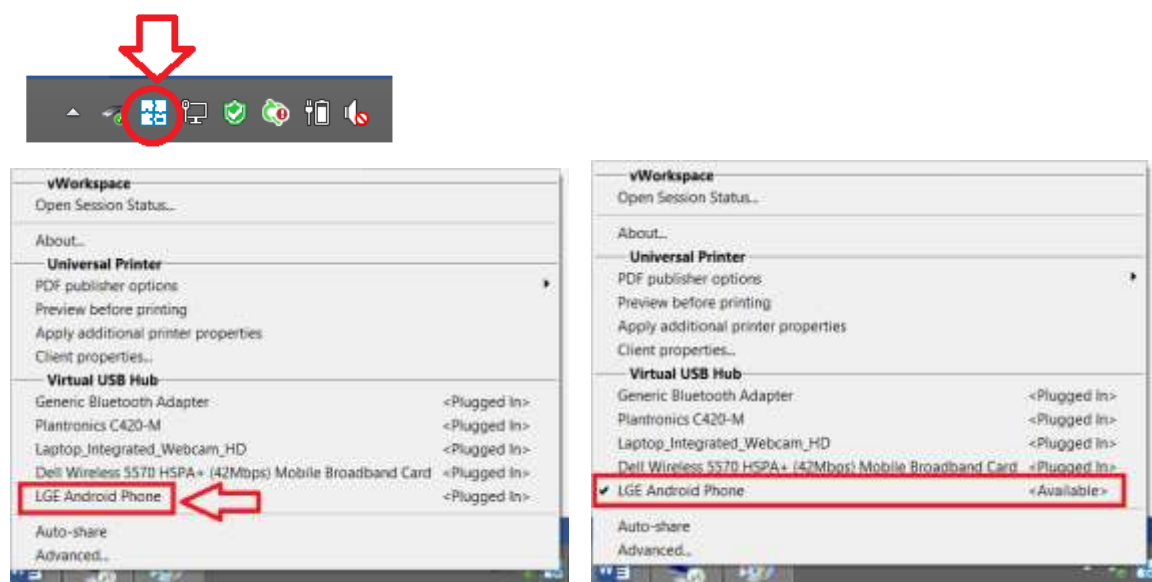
vWorkspace
Open Session Status...

About...

Universal Printer
PDF publisher options
Preview before printing
Apply additional printer properties
Client properties...

Virtual USB Hub
Generic Bluetooth Adapter <Plugged In>
Plantronics C420-M <Plugged In>
Laptop_Integrated_Webcam_HD <Plugged In>
Dell Wireless 5570 HSPA+ (42Mbps) Mobile Broadband Card <Plugged In>
LGE Android Phone <Plugged In>

Auto-share
Advanced...

vWorkspace
Open Session Status...

About...

Universal Printer
PDF publisher options
Preview before printing
Apply additional printer properties
Client properties...

Virtual USB Hub
Generic Bluetooth Adapter <Plugged In>
Plantronics C420-M <Plugged In>
Laptop_Integrated_Webcam_HD <Plugged In>
Dell Wireless 5570 HSPA+ (42Mbps) Mobile Broadband Card <Plugged In>
✔ LGE Android Phone <Available>

Auto-share
Advanced...